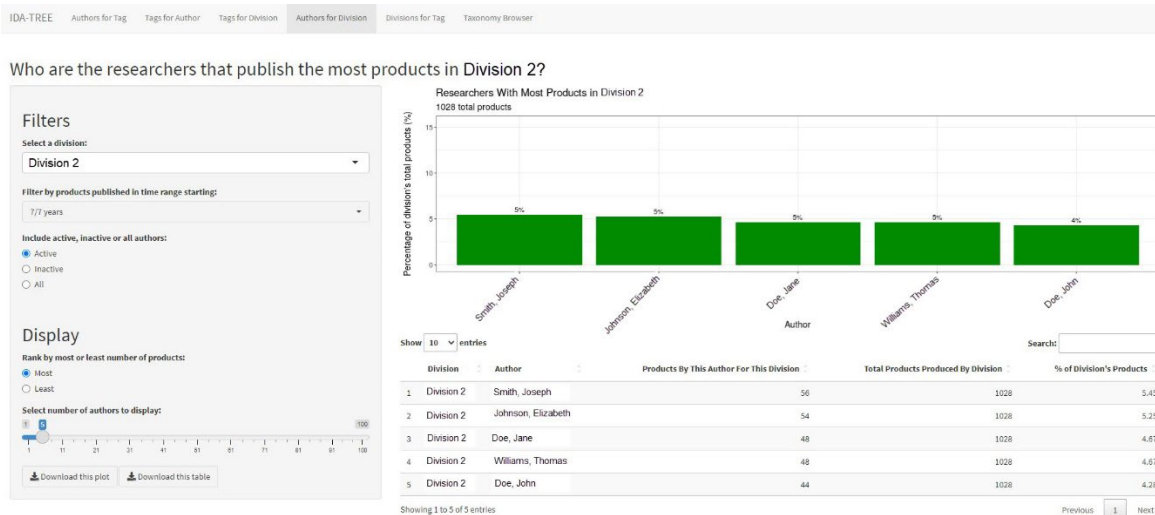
IDA-TREE Authors for Tag Tags for Author Tags for Division Authors for Division Divisions for Tag Taxonomy Browser

Who are the researchers that publish the most products in Division 2?

Filters

Select a division:

Division 2

Filter by products published in time range starting:

7/7 years

Include active, inactive or all authors:

Active

Inactive

All

Display

Rank by most or least number of products:

Most

Least

Select number of authors to display:

1 5 100

1 11 21 31 41 51 61 71 81 91 100

Download this plot Download this table

Researchers With Most Products in Division 2
1028 total products

Percentage of division's total products (%)

15
10
5
0

5% 5% 5% 5% 4%

Smith, Joseph Johnson, Elizabeth Doe, Jane Williams, Thomas Doe, John

Author

Show 10 entries

Search:

| | Division | Author | Products By This Author For This Division | Total Products Produced By Division | % of Division's Products |
|---|---|---|---|---|---|
| 1 | Division 2 | Smith, Joseph | 56 | 1028 | 5.4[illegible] |
| 2 | Division 2 | Johnson, Elizabeth | 54 | 1028 | 5.2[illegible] |
| 3 | Division 2 | Doe, Jane | 48 | 1028 | 4.6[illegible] |
| 4 | Division 2 | Williams, Thomas | 48 | 1028 | 4.6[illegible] |
| 5 | Division 2 | Doe, John | 44 | 1028 | 4.2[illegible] |

Showing 1 to 5 of 5 entries

Previous 1 Next